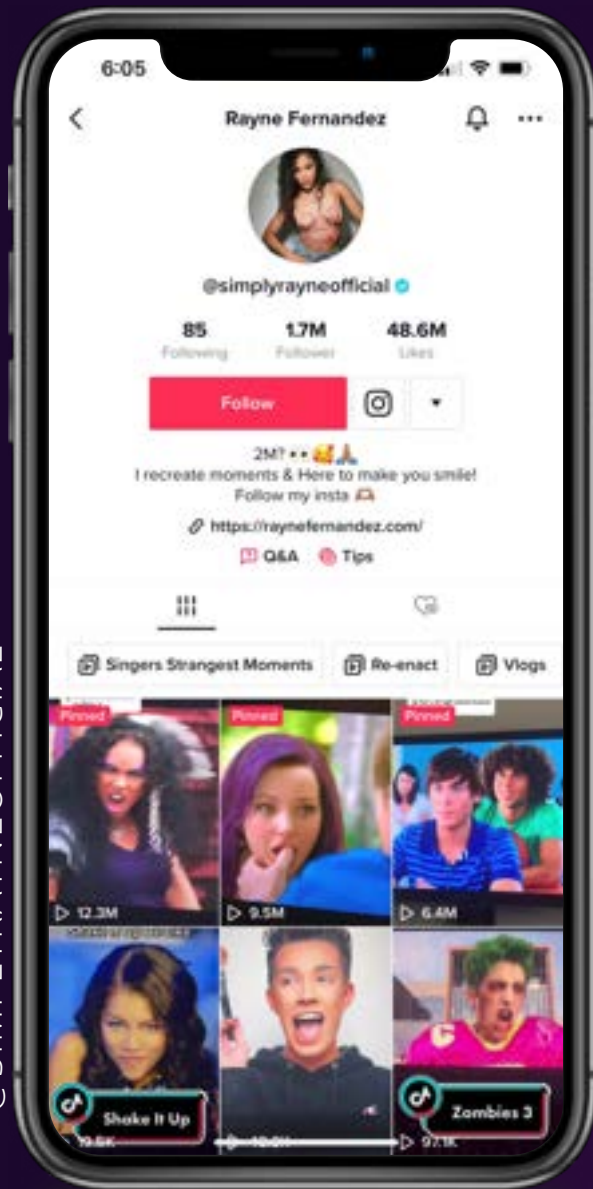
6:05

Rayne Fernandez

@simplyrayneofficial

85
Following

1.7M
Follower

48.6M
Likes

Follow

2M? 👀🥰🙏
I recreate moments & Here to make you smile!
Follow my insta 🫶

https://raynefernandez.com/

Q&A Tips

Singers Strangest Moments
Re-enact
Vlogs

Pinned
12.3M

Pinned
9.5M

Pinned
6.4M

Shake It Up
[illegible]

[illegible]

Zombies 3
97.1K